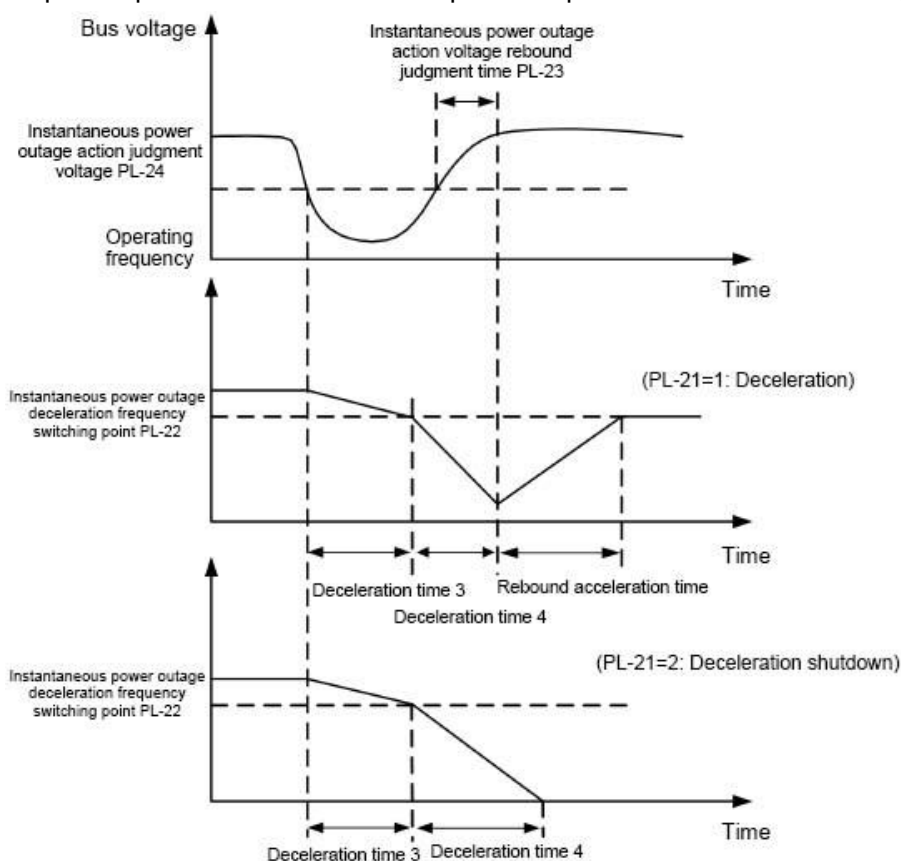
Bus voltage

Instantaneous power outage action voltage rebound judgment time PL-23

Instantaneous power outage action judgment voltage PL-24

Operating frequency

Time

Instantaneous power outage deceleration frequency switching point PL-22

(PL-21=1: Deceleration)

Time

Deceleration time 3

Rebound acceleration time

Deceleration time 4

Instantaneous power outage deceleration frequency switching point PL-22

(PL-21=2: Deceleration shutdown)

Time

Deceleration time 3

Deceleration time 4